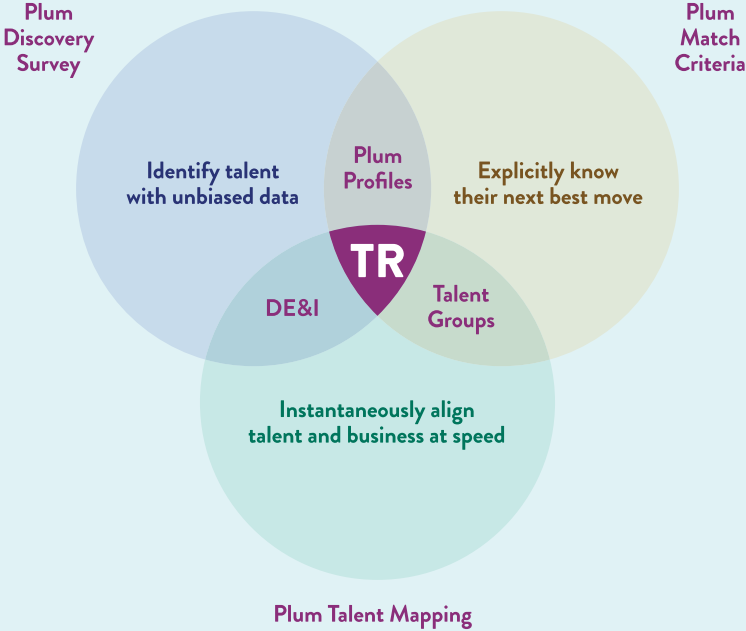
Plum Discovery Survey

Plum Match Criteria

Identify talent with unbiased data

Plum Profiles

Explicitly know their next best move

TR

DE&I

Talent Groups

Instantaneously align talent and business at speed

Plum Talent Mapping